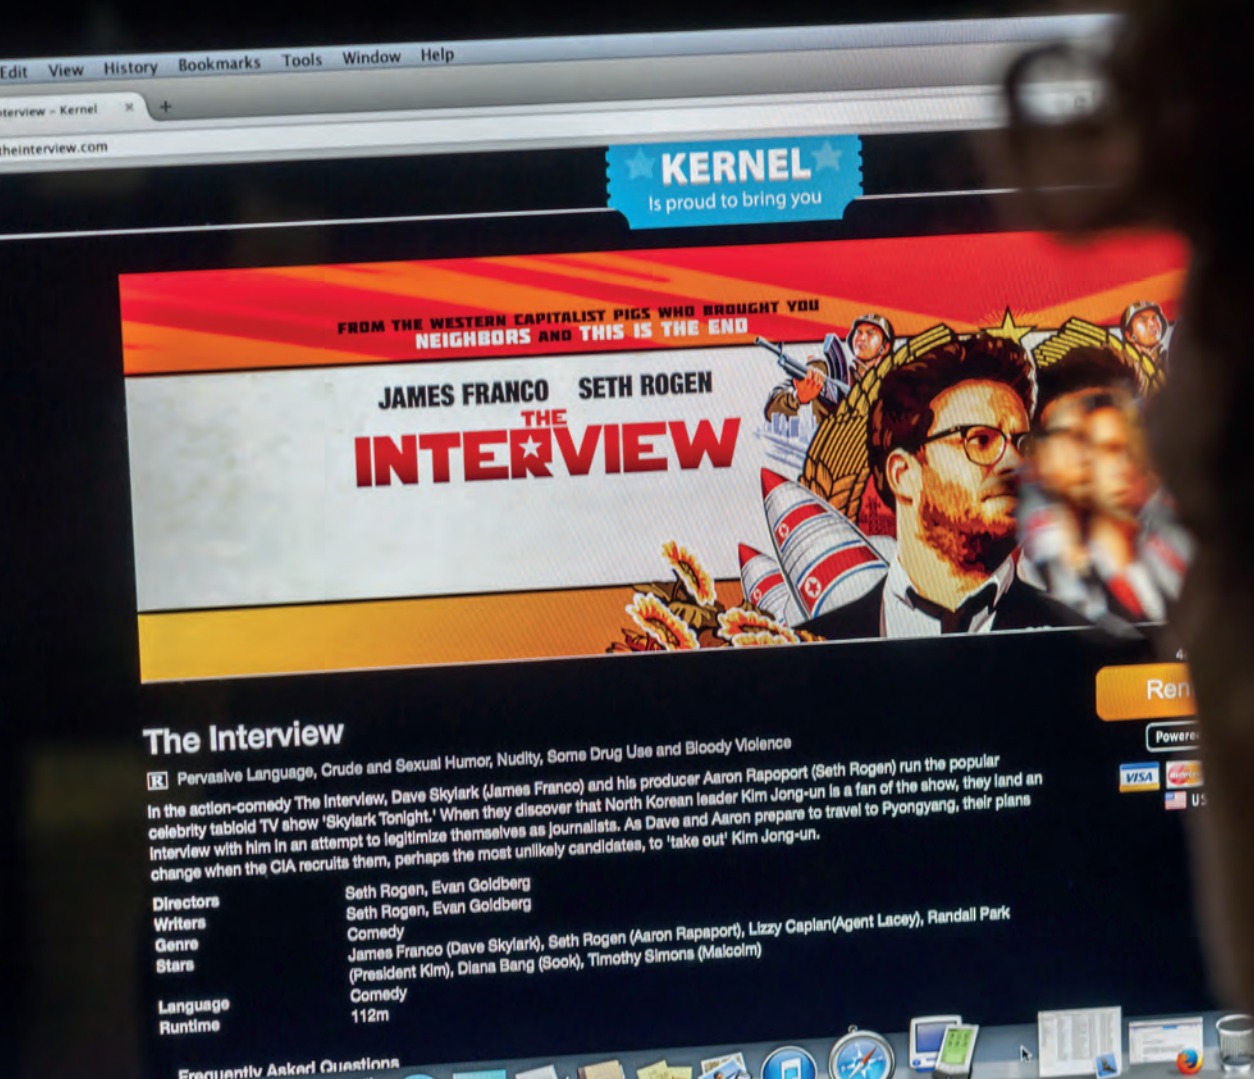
Edit View History Bookmarks Tools Window Help

nterview - Kernel ×

theinterview.com

KERNEL
Is proud to bring you

FROM THE WESTERN CAPITALIST PIGS WHO BROUGHT YOU NEIGHBORS AND THIS IS THE END

JAMES FRANCO SETH ROGEN
THE INTERVIEW

Ren

Powere

VISA

US

The Interview

R Pervasive Language, Crude and Sexual Humor, Nudity, Some Drug Use and Bloody Violence

In the action-comedy The Interview, Dave Skylark (James Franco) and his producer Aaron Rapoport (Seth Rogen) run the popular celebrity tabloid TV show 'Skylark Tonight.' When they discover that North Korean leader Kim Jong-un is a fan of the show, they land an interview with him in an attempt to legitimize themselves as journalists. As Dave and Aaron prepare to travel to Pyongyang, their plans change when the CIA recruits them, perhaps the most unlikely candidates, to 'take out' Kim Jong-un.

| | |
|---|---|
| Directors | Seth Rogen, Evan Goldberg |
| Writers | Seth Rogen, Evan Goldberg |
| Genre | Comedy |
| Stars | James Franco (Dave Skylark), Seth Rogen (Aaron Rapaport), Lizzy Caplan(Agent Lacey), Randall Park (President Kim), Diana Bang (Sook), Timothy Simons (Malcolm) |
| Language | Comedy |
| Runtime | 112m |

Frequently Asked Questions